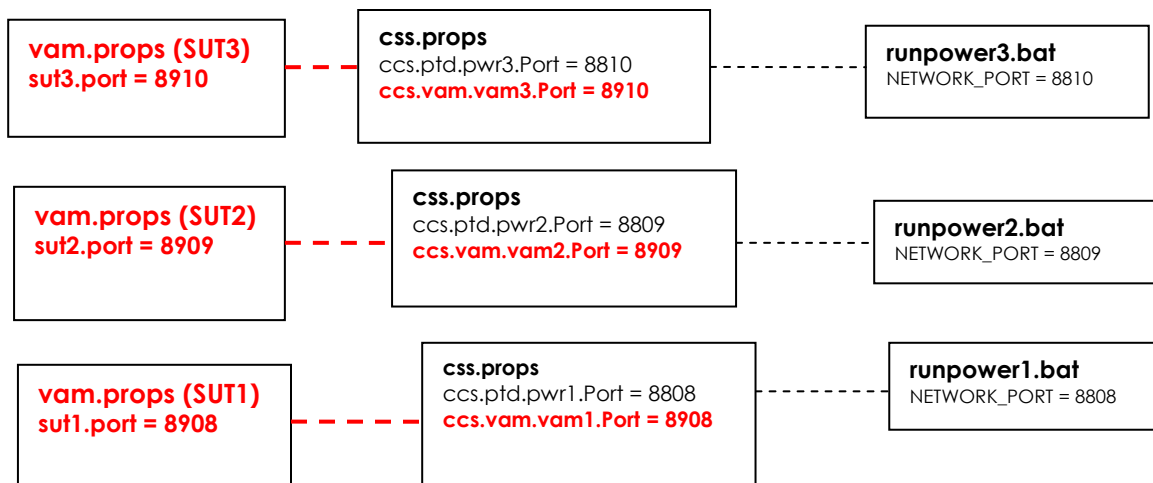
vam.props (SUT3)
sut3.port = 8910

css.props
ccs.ptd.pwr3.Port = 8810
ccs.vam.vam3.Port = 8910

runpower3.bat
NETWORK_PORT = 8810

vam.props (SUT2)
sut2.port = 8909

css.props
ccs.ptd.pwr2.Port = 8809
ccs.vam.vam2.Port = 8909

runpower2.bat
NETWORK_PORT = 8809

vam.props (SUT1)
sut1.port = 8908

css.props
ccs.ptd.pwr1.Port = 8808
ccs.vam.vam1.Port = 8908

runpower1.bat
NETWORK_PORT = 8808